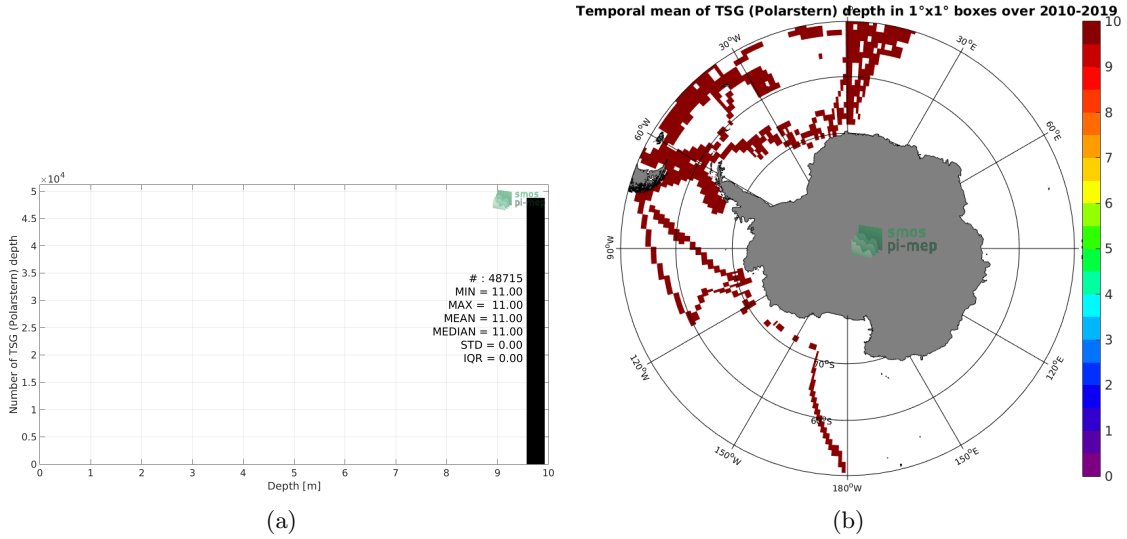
$\times 10^4$
5
4.5
4
3.5
3
2.5
2
1.5
1
0.5
0
Number of TSG (Polarstern) depth
0 1 2 3 4 5 6 7 8 9 10
Depth [m]
smos pi-mep
# : 48715
MIN = 11.00
MAX = 11.00
MEAN = 11.00
MEDIAN = 11.00
STD = 0.00
IQR = 0.00

(a)

Temporal mean of TSG (Polarstern) depth in 1°x1° boxes over 2010-2019
30°W
30°E
60°W
60°E
90°W
90°E
120°W
120°E
150°W
150°E
180°W
80°S
60°S
smos pi-mep
10
9
8
7
6
5
4
3
2
1
0

(b)